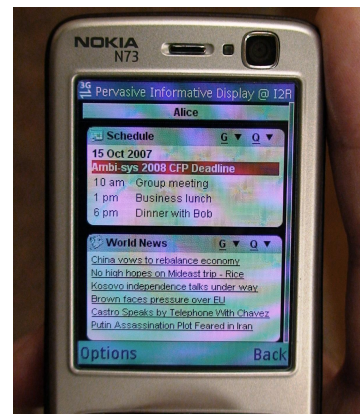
NOKIA
N73

3G Pervasive Informative Display @ I2R

Alice

Schedule G ▼ Q ▼

15 Oct 2007

Ambi-sys 2008 CFP Deadline

10 am Group meeting

1 pm Business lunch

6 pm Dinner with Bob

World News G ▼ Q ▼

China vows to rebalance economy

No high hopes on Mideast trip - Rice

Kosovo independence talks under way

Brown faces pressure over EU

Castro Speaks by Telephone With Chavez

Putin Assassination Plot Feared in Iran

Options Back